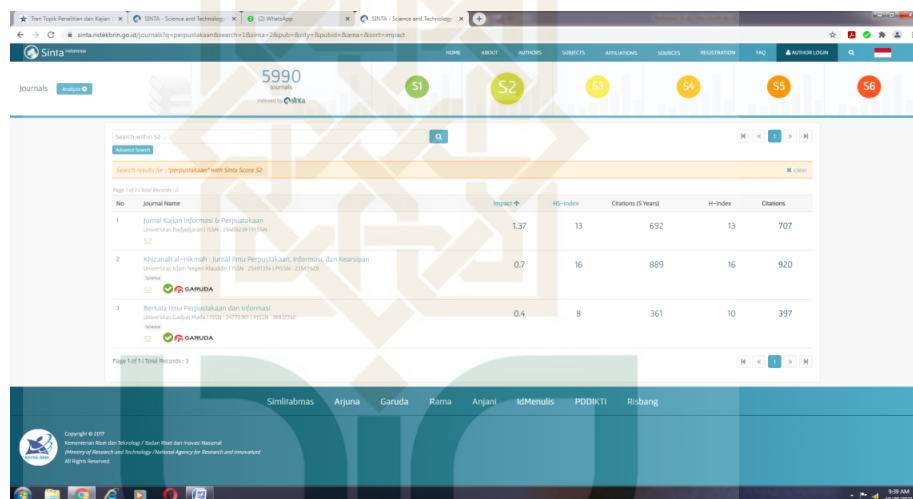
Tren Topik Penelitian dan Kajian | SINTA - Science and Technology | (2) WhatsApp | SINTA - Science and Technology

sinta.ristekbrin.go.id/journals?q=perpustakaan&search=1&sinta=2&pub=&city=&pubid=&area=&sort=impact

Sinta Indonesia

HOME ABOUT AUTHORS SUBJECTS AFFILIATIONS SOURCES REGISTRATION FAQ AUTHOR LOGIN

Journals Analysis

5990 Journals Indexed by Sinta

S1 S2 S3 S4 S5 S6

Search within S2 ...

Advance Search

Search results for : "perpustakaan" with Sinta Score S2

clear

Page 1 of 1 | Total Records : 3

| No | Journal Name | Impact | H5-index | Citations (5 Years) | H-index | Citations |
|---|---|---|---|---|---|---|
| 1 | Jurnal Kajian Informasi & Perpustakaan Universitas Padjadjaran \| ISSN : 23409239 \| EISSN : S2 | 1.37 | 13 | 692 | 13 | 707 |
| 2 | Khizanah al-Hikmah : Jurnal Ilmu Perpustakaan, Informasi, dan Kearsipan Universitas Islam Negeri Alauddin \| ISSN : 23491334 \| EISSN : 23541629 Science S2 GARUDA | 0.7 | 16 | 889 | 16 | 920 |
| 3 | Berkala Ilmu Perpustakaan dan Informasi Universitas Gadjah Mada \| ISSN : 24773301 \| EISSN : 18737740 Science S2 GARUDA | 0.4 | 8 | 361 | 10 | 397 |

Page 1 of 1 | Total Records : 3

Simlitabmas Arjuna Garuda Rama Anjani IdMenulis PDDIKTI Risbang

Copyright © 2017
Kementerian Riset dan Teknologi / Badan Riset dan Inovasi Nasional
(Ministry of Research and Technology /National Agency for Research and Innovation)
All Rights Reserved.

9:39 AM